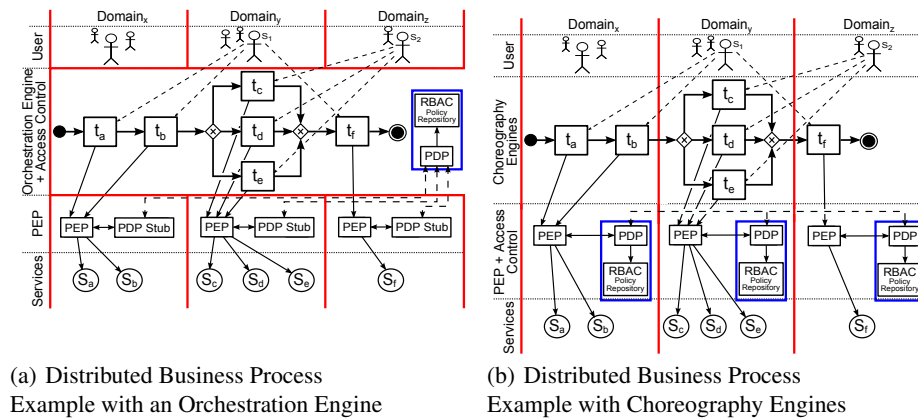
$\text{Domain}_x$ $\text{Domain}_y$ $\text{Domain}_z$

User

$s_1$ $s_2$

Orchestration Engine + Access Control

$t_a$ $t_b$ $t_c$ $t_d$ $t_e$ $t_f$

RBAC Policy Repository

PDP

PEP

PEP PDP Stub PEP PDP Stub PEP PDP Stub

Services

$S_a$ $S_b$ $S_c$ $S_d$ $S_e$ $S_f$

(a) Distributed Business Process Example with an Orchestration Engine

$\text{Domain}_x$ $\text{Domain}_y$ $\text{Domain}_z$

User

$s_1$ $s_2$

Choreography Engines

$t_a$ $t_b$ $t_c$ $t_d$ $t_e$ $t_f$

PEP + Access Control

PEP PDP RBAC Policy Repository PEP PDP RBAC Policy Repository PEP PDP RBAC Policy Repository

Services

$S_a$ $S_b$ $S_c$ $S_d$ $S_e$ $S_f$

(b) Distributed Business Process Example with Choreography Engines